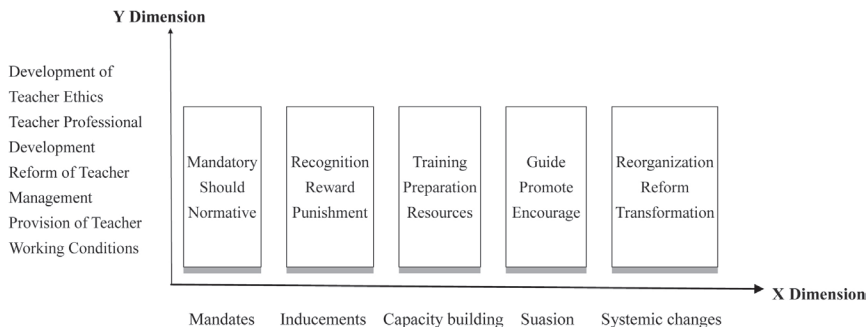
Y Dimension

Development of Teacher Ethics
Teacher Professional Development
Reform of Teacher Management
Provision of Teacher Working Conditions

Mandatory
Should
Normative

Recognition
Reward
Punishment

Training
Preparation
Resources

Guide
Promote
Encourage

Reorganization
Reform
Transformation

X Dimension

Mandates
Inducements
Capacity building
Suasion
Systemic changes